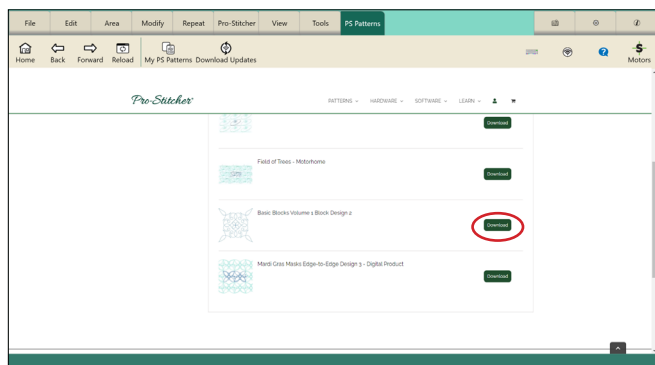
File Edit Area Modify Repeat Pro-Stitcher View Tools PS Patterns

Home Back Forward Reload My PS Patterns Download Updates

Motors

Pro-Stitcher

PATTERNS HARDWARE SOFTWARE LEARN

Download

Field of Trees - Motorhome

Download

Basic Blocks Volume 1 Block Design 2

Download

Mardi Gras Masks Edge-to-Edge Design 3 - Digital Product

Download